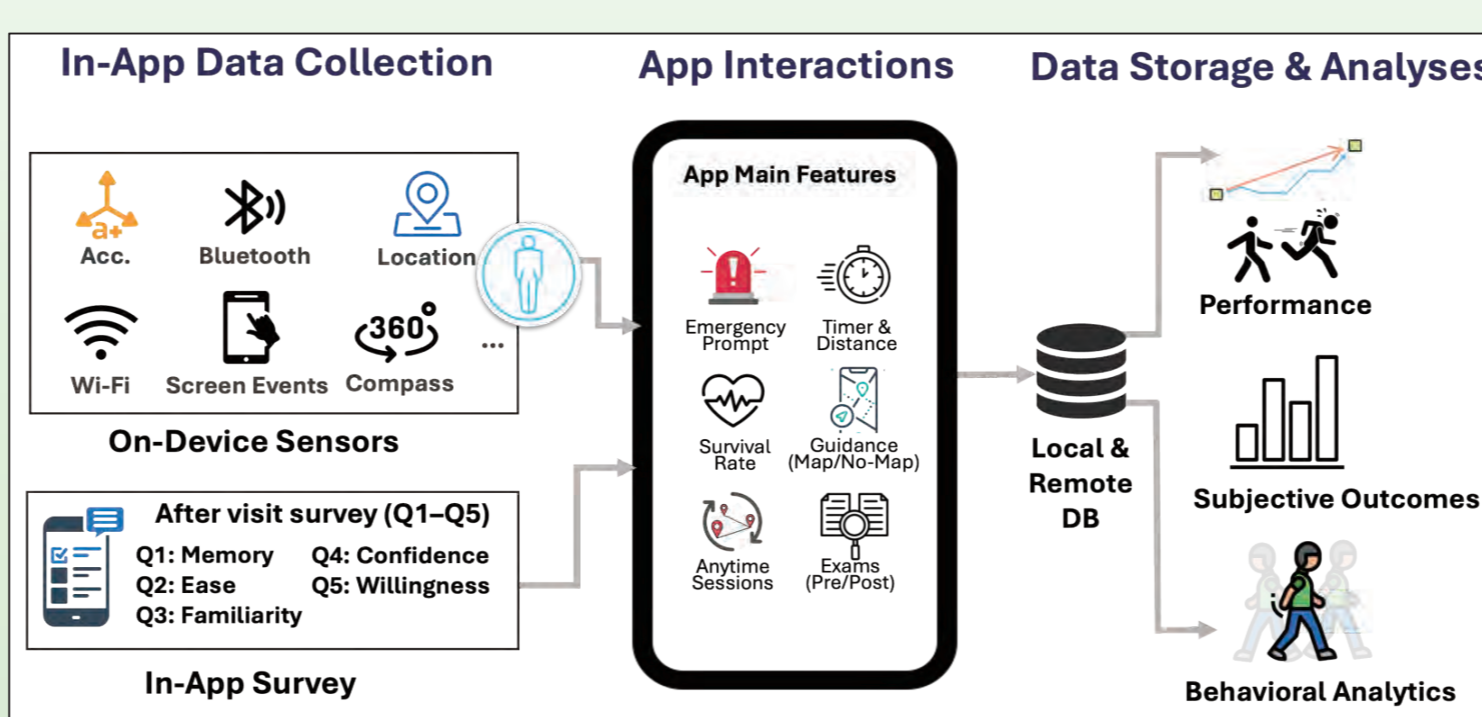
In-App Data Collection

App Interactions

Data Storage & Analyses

a+

Acc.

Bluetooth

Location

Wi-Fi

Screen Events

360°

Compass

...

On-Device Sensors

After visit survey (Q1–Q5)

Q1: Memory

Q2: Ease

Q3: Familiarity

Q4: Confidence

Q5: Willingness

In-App Survey

App Main Features

Emergency Prompt

Timer & Distance

Survival Rate

Guidance (Map/No-Map)

Anytime Sessions

Exams (Pre/Post)

Local & Remote DB

Performance

Subjective Outcomes

Behavioral Analytics